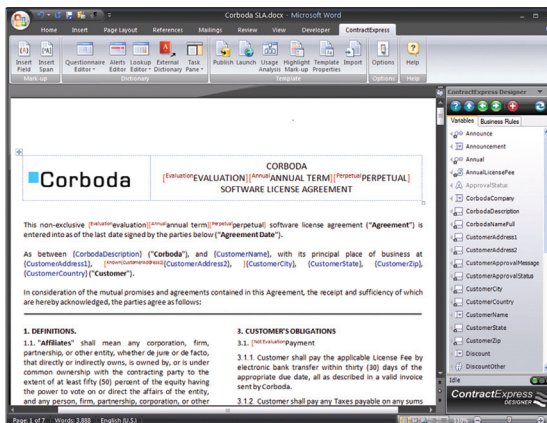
Corboda SLA.docx - Microsoft Word

Home Insert Page Layout References Mailings Review View Developer ContractExpress

Insert Field Insert Span
Mark-up
Questionnaire Editor Alerts Editor Lookup Editor External Dictionary Task Pane
Dictionary
Publish Launch Usage Analysis Highlight Mark-up Template Properties Import
Template
Options
Options
Help
Help

Corboda

CORBODA
[Evaluation EVALUATION] [Annual ANNUAL TERM] [Perpetual PERPETUAL]
SOFTWARE LICENSE AGREEMENT

This non-exclusive [Evaluation evaluation] [Annual annual term] [Perpetual perpetual] software license agreement ("Agreement") is entered into as of the last date signed by the parties below ("Agreement Date").

As between [CorbodaDescription] ("Corboda"), and [CustomerName], with its principal place of business at [CustomerAddress1], [known(CustomerAddress2) [CustomerAddress2], ] [CustomerCity], [CustomerState], [CustomerZip], [CustomerCountry] ("Customer").

In consideration of the mutual promises and agreements contained in this Agreement, the receipt and sufficiency of which are hereby acknowledged, the parties agree as follows:

1. DEFINITIONS.
1.1. "Affiliates" shall mean any corporation, firm, partnership, or other entity, whether de jure or de facto, that directly or indirectly owns, is owned by, or is under common ownership with the contracting party to the extent of at least fifty (50) percent of the equity having the power to vote on or direct the affairs of the entity, and any person, firm, partnership, corporation, or other

3. CUSTOMER'S OBLIGATIONS
3.1. [Not Evaluation Payment
3.1.1. Customer shall pay the applicable License Fee by electronic bank transfer within thirty (30) days of the appropriate due date, all as described in a valid invoice sent by Corboda.
3.1.2. Customer shall pay any Taxes payable on any sums

ContractExpress Designer
Variables Business Rules
Announce
Announcement
Annual
AnnualLicenseFee
ApprovalStatus
CorbodaCompany
CorbodaDescription
CorbodaNameFull
CustomerAddress1
CustomerAddress2
CustomerApprovalMessage
CustomerApprovalStatus
CustomerCity
CustomerCountry
CustomerName
CustomerState
CustomerZip
Discount
DiscountOther
Idle
ContractExpress DESIGNER

Page: 1 of 7 Words: 3,888 English (U.S.)